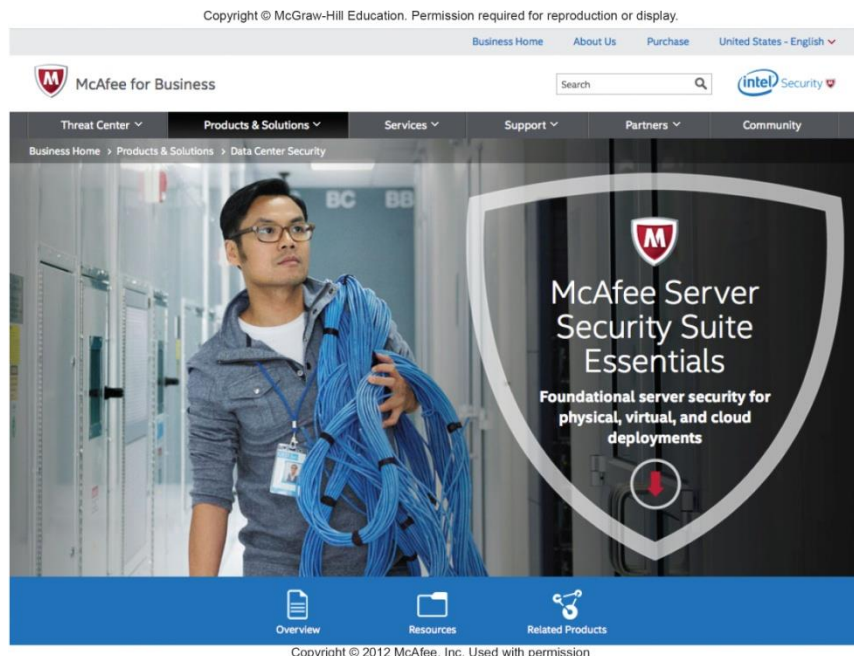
Copyright © McGraw-Hill Education. Permission required for reproduction or display.

Business Home About Us Purchase United States - English

McAfee for Business

Search

intel Security

Threat Center Products & Solutions Services Support Partners Community

Business Home > Products & Solutions > Data Center Security

BC BB

McAfee Server Security Suite Essentials

Foundational server security for physical, virtual, and cloud deployments

Overview Resources Related Products

Copyright © 2012 McAfee, Inc. Used with permission